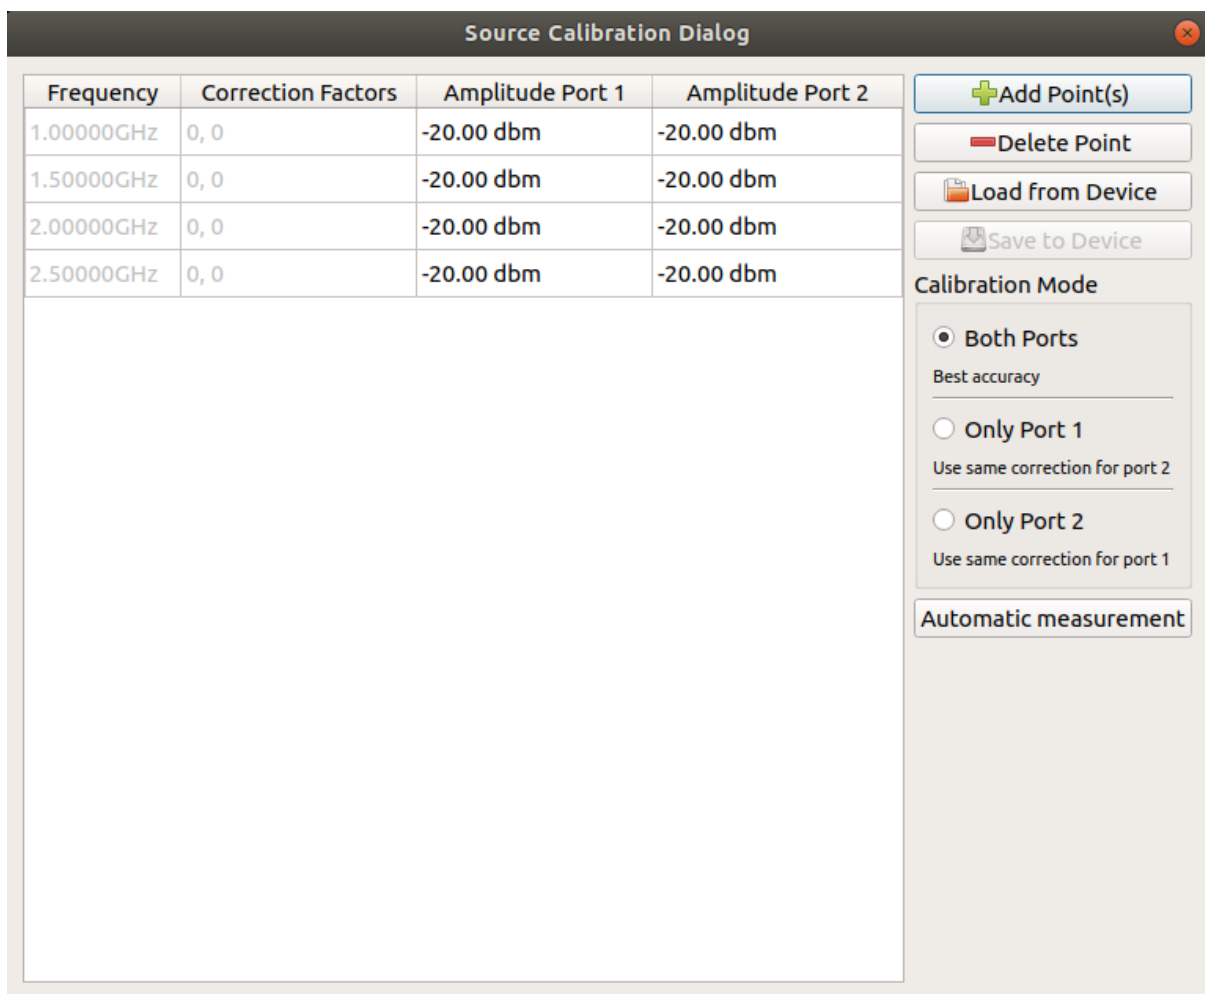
Source Calibration Dialog

| Frequency | Correction Factors | Amplitude Port 1 | Amplitude Port 2 |
|---|---|---|---|
| 1.00000GHz | 0, 0 | -20.00 dbm | -20.00 dbm |
| 1.50000GHz | 0, 0 | -20.00 dbm | -20.00 dbm |
| 2.00000GHz | 0, 0 | -20.00 dbm | -20.00 dbm |
| 2.50000GHz | 0, 0 | -20.00 dbm | -20.00 dbm |

Add Point(s)
Delete Point
Load from Device
Save to Device

Calibration Mode
Both Ports
Best accuracy
Only Port 1
Use same correction for port 2
Only Port 2
Use same correction for port 1

Automatic measurement